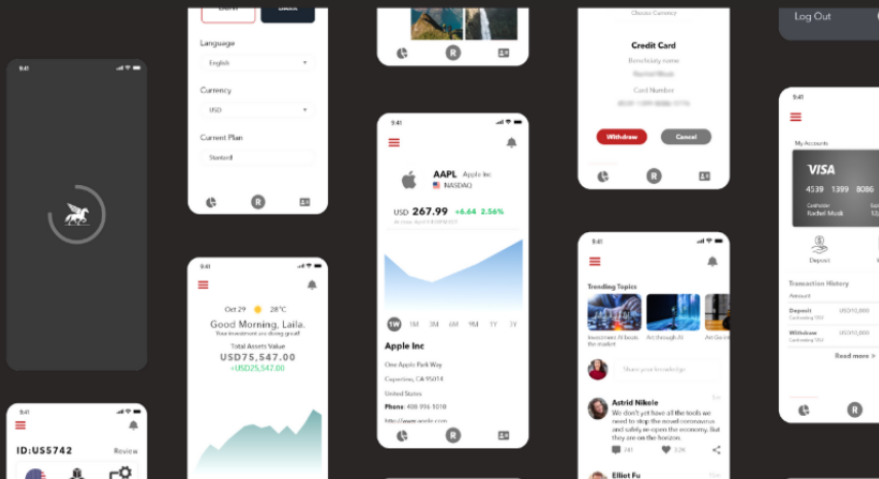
9:41

9:41

ID:US5742

Review

Language

English

Currency

USD

Current Plan

Standard

R

9:41

Oct 29 28°C

Good Morning, Laila.

Your investment are doing great!

Total Assets Value

USD75,547.00

+USD25,547.00

R

9:41

AAPL Apple Inc

NASDAQ

USD 267.99 +6.64 2.56%

1W 1M 3M 6M 9M 1Y 3Y

Apple Inc

One Apple Park Way

Cupertino, CA 95014

United States

Phone: 408 996 1010

http://www.apple.com

R

Choose Currency

Credit Card

Beneficiary name

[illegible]

Card Number

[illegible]

Withdraw

Cancel

R

9:41

Trending Topics

Investment AI beats the market

Art through AI

Art for AI

Share your knowledge

Astrid Nikole

We don't yet have all the tools we need to stop the novel coronavirus and safely re-open the economy. But they are on the horizon.

241

226

Elliot Fu

Log Out

9:41

My Accounts

VISA

4539 1399 8086

Cardholder

Kadhel Musk

Deposit

Transaction History

Amount

Deposit

USD10,000

Withdraw

USD10,000

Read more >

R